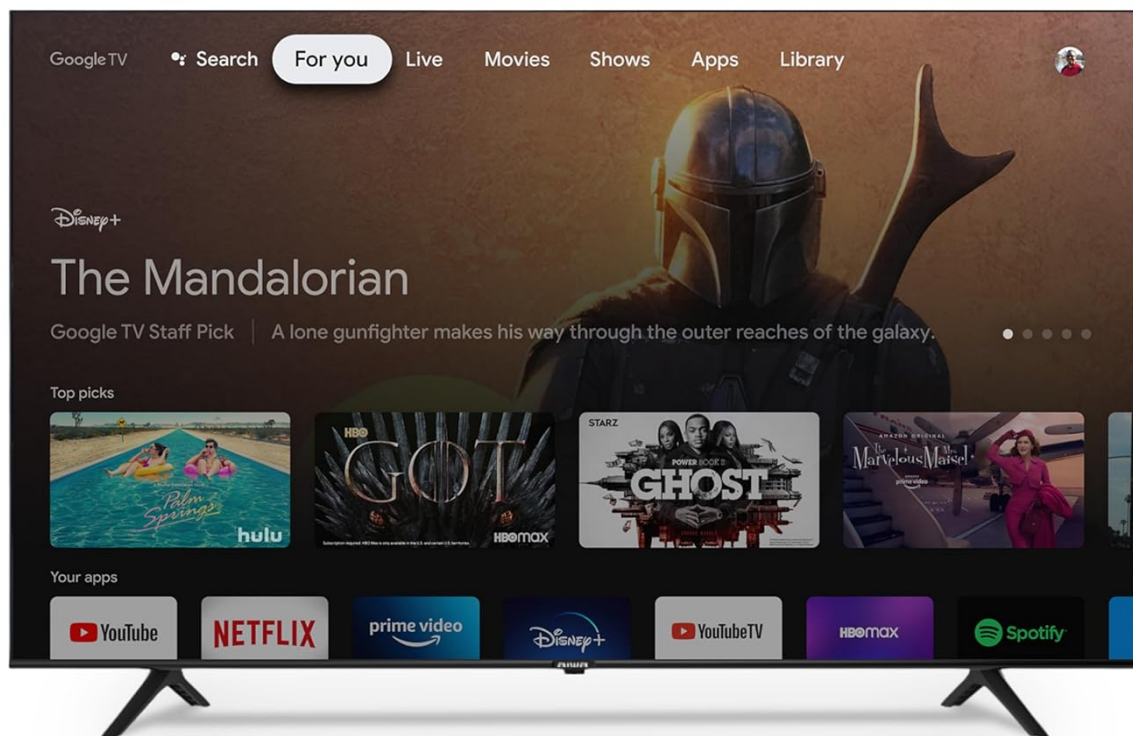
Google TV Search For you Live Movies Shows Apps Library

Disney+

The Mandalorian

Google TV Staff Pick | A lone gunfighter makes his way through the outer reaches of the galaxy.

Top picks

Palm Springs hulu

HBO GOT HBOmax

STARZ POWER BOOK II GHOST

AMAZON ORIGINAL The Marvelous Mrs. Maisel prime video

Your apps

YouTube NETFLIX prime video Disney+ YouTubeTV HBOmax Spotify

aiwa